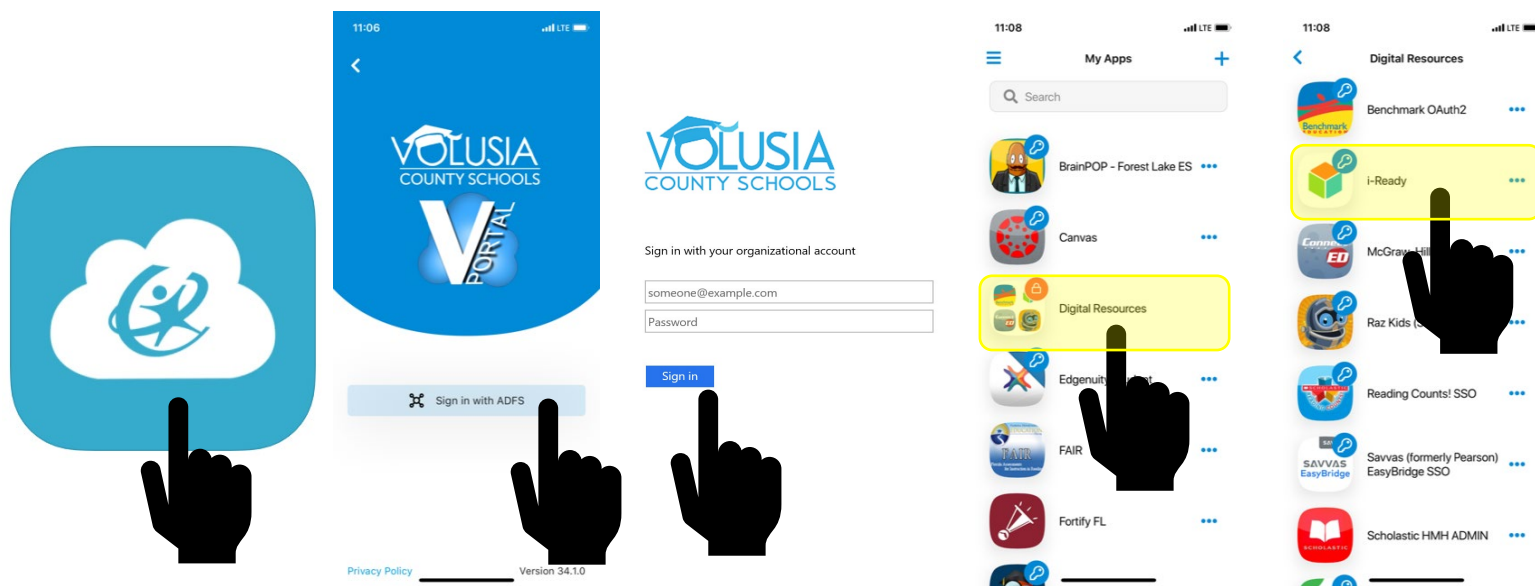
11:06

LTE

VOLUSIA
COUNTY SCHOOLS

V
PORTAL

Sign in with ADFS

Privacy Policy

Version 34.1.0

VOLUSIA
COUNTY SCHOOLS

Sign in with your organizational account

someone@example.com

Password

Sign in

11:08

LTE

My Apps

Search

BrainPOP - Forest Lake ES

Canvas

Digital Resources

Edgenuity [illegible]

FAIR

Fortify FL

11:08

LTE

Digital Resources

Benchmark OAuth2

i-Ready

McGraw-Hill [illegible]

Raz Kids ([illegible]

Reading Counts! SSO

Savvas (formerly Pearson) EasyBridge SSO

Scholastic HMH ADMIN